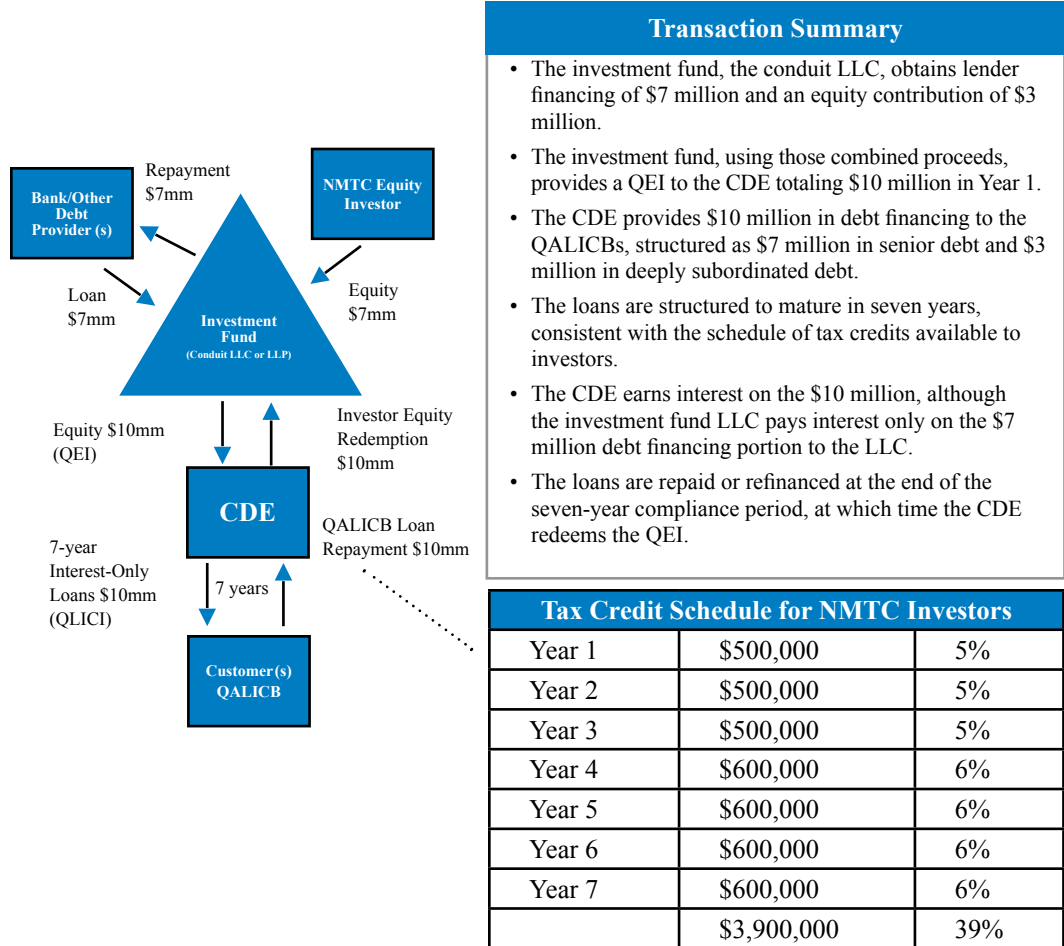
Bank/Other Debt Provider (s)

Repayment $7mm

NMTC Equity Investor

Loan $7mm

Equity $7mm

Investment Fund (Conduit LLC or LLP)

Equity $10mm (QEI)

Investor Equity Redemption $10mm

CDE

QALICB Loan Repayment $10mm

7-year Interest-Only Loans $10mm (QLICI)

7 years

Customer(s) QALICB

Transaction Summary

• The investment fund, the conduit LLC, obtains lender financing of $7 million and an equity contribution of $3 million.

• The investment fund, using those combined proceeds, provides a QEI to the CDE totaling $10 million in Year 1.

• The CDE provides $10 million in debt financing to the QALICBs, structured as $7 million in senior debt and $3 million in deeply subordinated debt.

• The loans are structured to mature in seven years, consistent with the schedule of tax credits available to investors.

• The CDE earns interest on the $10 million, although the investment fund LLC pays interest only on the $7 million debt financing portion to the LLC.

• The loans are repaid or refinanced at the end of the seven-year compliance period, at which time the CDE redeems the QEI.

Tax Credit Schedule for NMTC Investors

| | | |
|---|---|---|
| Year 1 | $500,000 | 5% |
| Year 2 | $500,000 | 5% |
| Year 3 | $500,000 | 5% |
| Year 4 | $600,000 | 6% |
| Year 5 | $600,000 | 6% |
| Year 6 | $600,000 | 6% |
| Year 7 | $600,000 | 6% |
| | $3,900,000 | 39% |